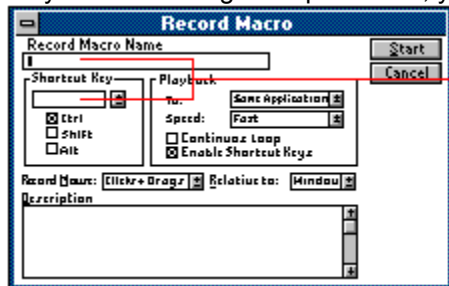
Record Macro
Record Macro Name
Start
Cancel
Shortcut Key
Ctrl
Shift
Alt
Playback
To: Same Application
Speed: Fast
Continuous Loop
Enable Shortcut Keys
Record Mouse: Clicks + Drags
Relative to: Window
Description